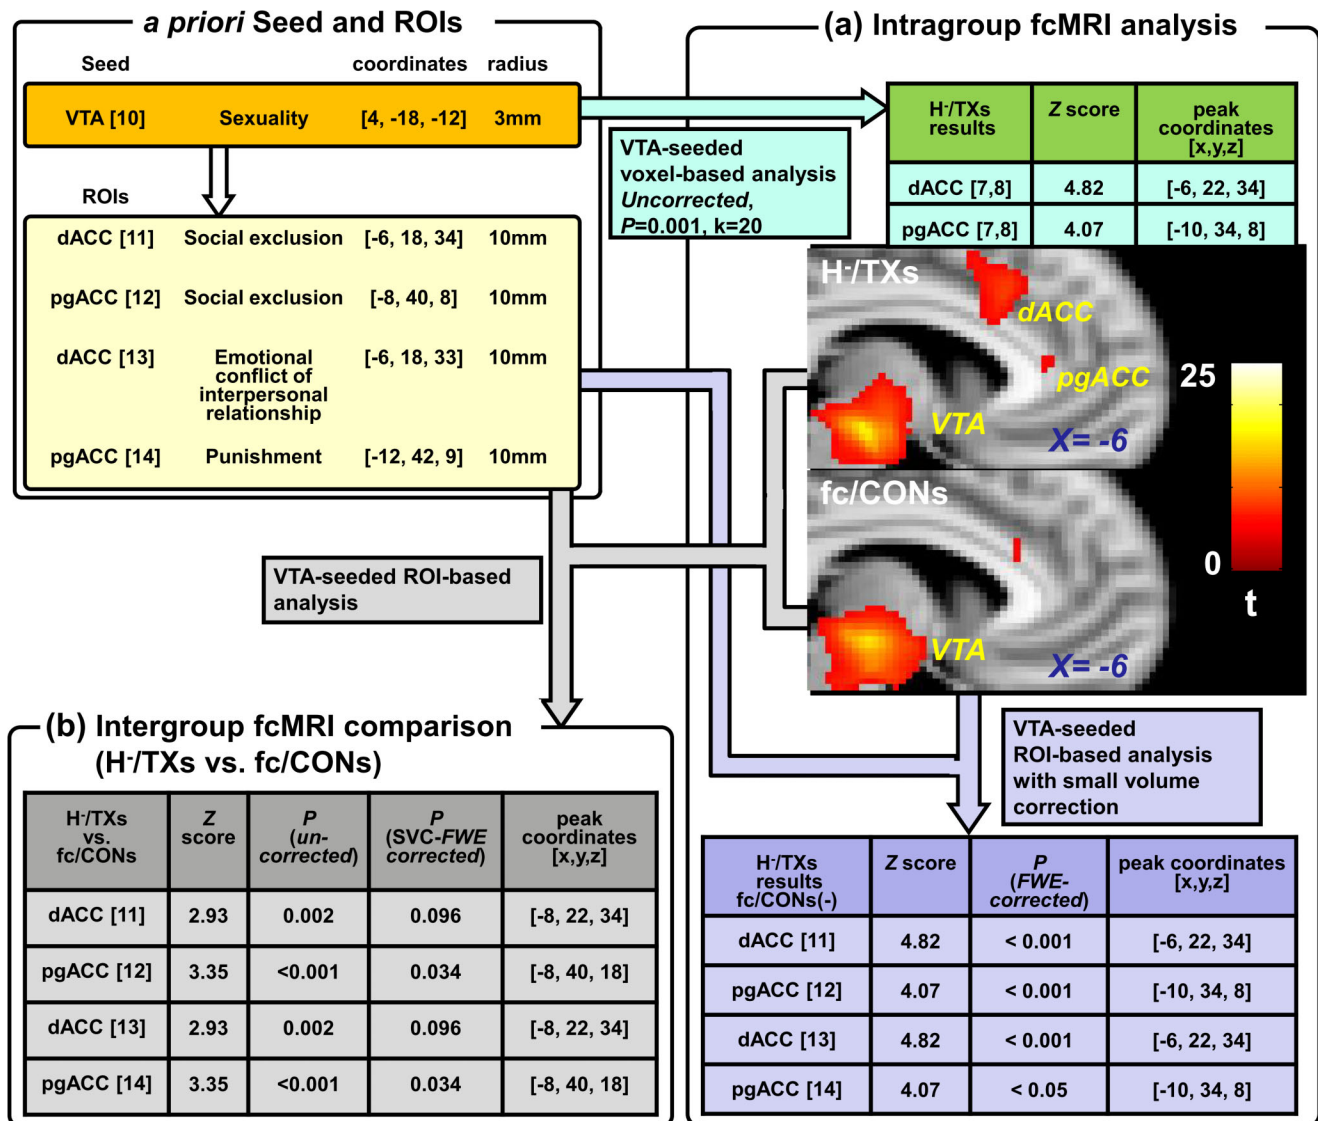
*a priori* Seed and ROIs

| Seed | | coordinates | radius |
|---|---|---|---|
| VTA [10] | Sexuality | [4, -18, -12] | 3mm |

ROIs

| | | | |
|---|---|---|---|
| dACC [11] | Social exclusion | [-6, 18, 34] | 10mm |
| pgACC [12] | Social exclusion | [-8, 40, 8] | 10mm |
| dACC [13] | Emotional conflict of interpersonal relationship | [-6, 18, 33] | 10mm |
| pgACC [14] | Punishment | [-12, 42, 9] | 10mm |

(a) Intragroup fcMRI analysis

VTA-seeded voxel-based analysis *Uncorrected*, *P*=0.001, k=20

| $H^-$/TXs results | *Z* score | peak coordinates [x,y,z] |
|---|---|---|
| dACC [7,8] | 4.82 | [-6, 22, 34] |
| pgACC [7,8] | 4.07 | [-10, 34, 8] |

$H^-$/TXs dACC pgACC VTA X= -6

fc/CONs VTA X= -6

25 0 t

VTA-seeded ROI-based analysis

VTA-seeded ROI-based analysis with small volume correction

| $H^-$/TXs results fc/CONs(-) | *Z* score | *P* (*FWE-corrected*) | peak coordinates [x,y,z] |
|---|---|---|---|
| dACC [11] | 4.82 | < 0.001 | [-6, 22, 34] |
| pgACC [12] | 4.07 | < 0.001 | [-10, 34, 8] |
| dACC [13] | 4.82 | < 0.001 | [-6, 22, 34] |
| pgACC [14] | 4.07 | < 0.05 | [-10, 34, 8] |

(b) Intergroup fcMRI comparison ($H^-$/TXs vs. fc/CONs)

| $H^-$/TXs vs. fc/CONs | *Z* score | *P* (*un-corrected*) | *P* (SVC-*FWE corrected*) | peak coordinates [x,y,z] |
|---|---|---|---|---|
| dACC [11] | 2.93 | 0.002 | 0.096 | [-8, 22, 34] |
| pgACC [12] | 3.35 | <0.001 | 0.034 | [-8, 40, 18] |
| dACC [13] | 2.93 | 0.002 | 0.096 | [-8, 22, 34] |
| pgACC [14] | 3.35 | <0.001 | 0.034 | [-8, 40, 18] |